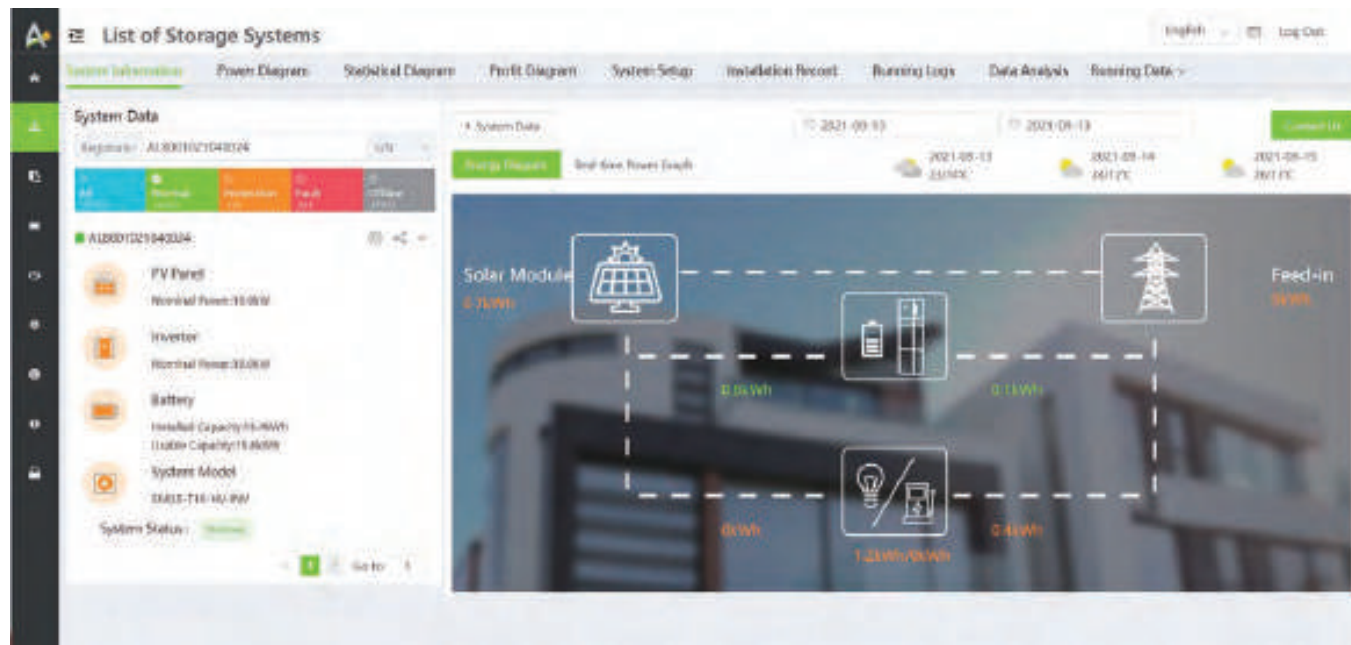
List of Storage Systems

English Log Out

System Information Power Diagram Statistical Diagram Profit Diagram System Setup Installation Record Running Logs Data Analysis Running Data

System Data

Keywords: AL0001021040324

All Normal Inspection Fault Offline

AL0001021040324

PV Panel
Nominal Power:10.0kW

Inverter
Nominal Power:10.0kW

Battery
Installed Capacity:15.4kWh
Usable Capacity:15.4kWh

System Model
SMILE-T10-HV-INV

System Status: Normal

1 2 Go to 1

System Data

2021-09-13 2021-09-13

Contact Us

Energy Diagram Real-time Power Graph

2021-09-13 2021-09-14 2021-09-15

Solar Module
0.7kWh

Feed-in
0kWh

0.0kWh

0.1kWh

0kWh

0.4kWh

1.2kWh/0kWh